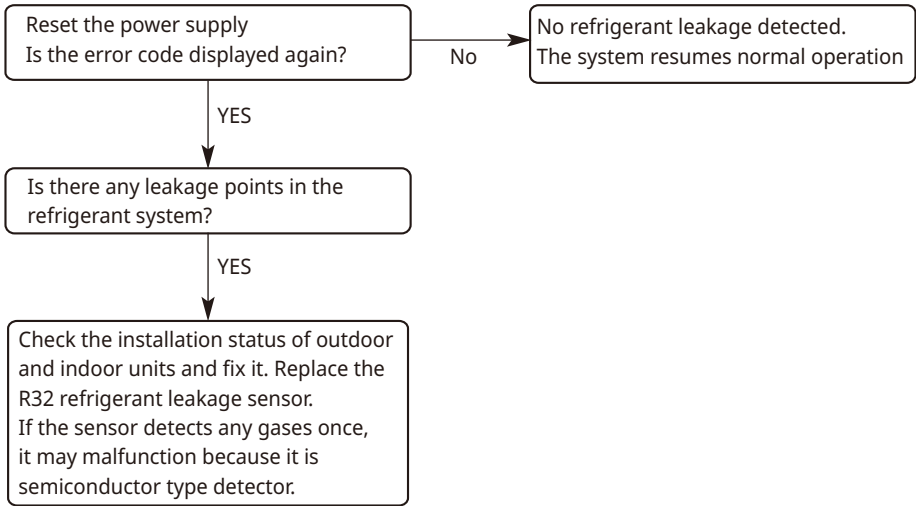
Reset the power supply
Is the error code displayed again?

No

No refrigerant leakage detected.
The system resumes normal operation

YES

Is there any leakage points in the refrigerant system?

YES

Check the installation status of outdoor and indoor units and fix it. Replace the R32 refrigerant leakage sensor.
If the sensor detects any gases once, it may malfunction because it is semiconductor type detector.